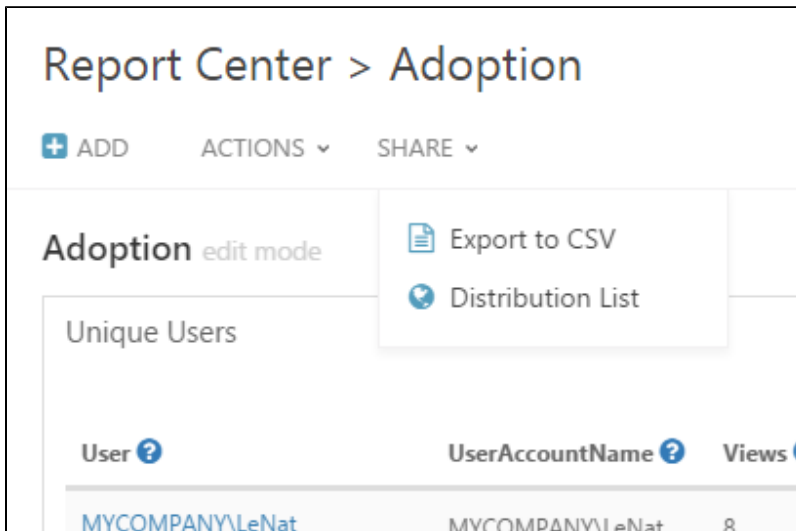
Report Center > Adoption

ADD ACTIONS SHARE

Adoption edit mode

Export to CSV

Distribution List

Unique Users

| User | UserAccountName | Views |
|---|---|---|
| MYCOMPANY\LeNat | MYCOMPANY\LeNat | 8 |